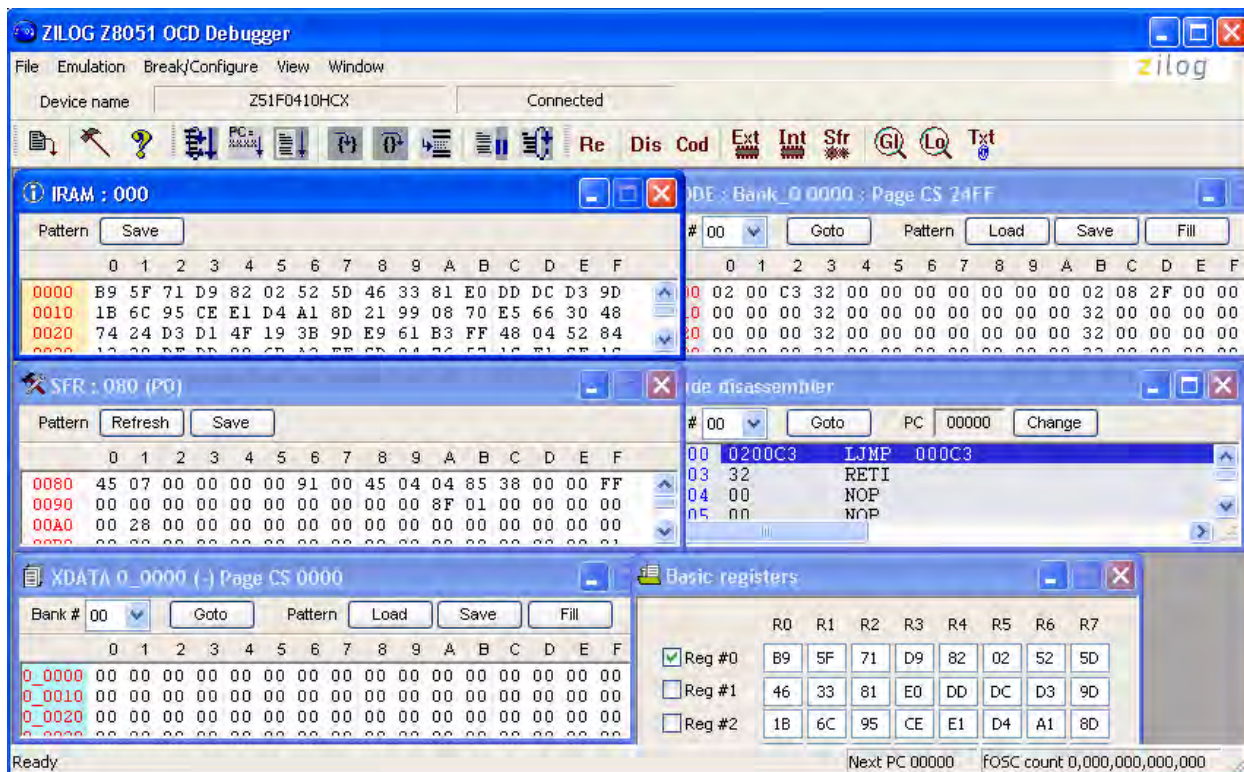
ZILOG Z8051 OCD Debugger

File Emulation Break/Configure View Window

zilog

Device name Z51F0410HCX Connected

Re Dis Cod Ext Int Sfr GI LQ Txt

IRAM : 000

Pattern Save

| | 0 | 1 | 2 | 3 | 4 | 5 | 6 | 7 | 8 | 9 | A | B | C | D | E | F |
|---|---|---|---|---|---|---|---|---|---|---|---|---|---|---|---|---|
| 0000 | B9 | 5F | 71 | D9 | 82 | 02 | 52 | 5D | 46 | 33 | 81 | E0 | DD | DC | D3 | 9D |
| 0010 | 1B | 6C | 95 | CE | E1 | D4 | A1 | 8D | 21 | 99 | 08 | 70 | E5 | 66 | 30 | 48 |
| 0020 | 74 | 24 | D3 | D1 | 4F | 19 | 3B | 9D | E9 | 61 | B3 | FF | 48 | 04 | 52 | 84 |

DE : Bank_0 0000 : Page CS 24FF

# 00 Goto Pattern Load Save Fill

| | 0 | 1 | 2 | 3 | 4 | 5 | 6 | 7 | 8 | 9 | A | B | C | D | E | F |
|---|---|---|---|---|---|---|---|---|---|---|---|---|---|---|---|---|
| 00 | 02 | 00 | C3 | 32 | 00 | 00 | 00 | 00 | 00 | 00 | 00 | 02 | 08 | 2F | 00 | 00 |
| 10 | 00 | 00 | 00 | 32 | 00 | 00 | 00 | 00 | 00 | 00 | 00 | 32 | 00 | 00 | 00 | 00 |
| 20 | 00 | 00 | 00 | 32 | 00 | 00 | 00 | 00 | 00 | 00 | 00 | 32 | 00 | 00 | 00 | 00 |

SFR : 080 (P0)

Pattern Refresh Save

| | 0 | 1 | 2 | 3 | 4 | 5 | 6 | 7 | 8 | 9 | A | B | C | D | E | F |
|---|---|---|---|---|---|---|---|---|---|---|---|---|---|---|---|---|
| 0080 | 45 | 07 | 00 | 00 | 00 | 00 | 91 | 00 | 45 | 04 | 04 | 85 | 38 | 00 | 00 | FF |
| 0090 | 00 | 00 | 00 | 00 | 00 | 00 | 00 | 00 | 00 | 8F | 01 | 00 | 00 | 00 | 00 | 00 |
| 00A0 | 00 | 28 | 00 | 00 | 00 | 00 | 00 | 00 | 00 | 00 | 00 | 00 | 00 | 00 | 00 | 00 |

de disassembler

# 00 Goto PC 00000 Change

00 0200C3 LJMP 000C3
03 32 RETI
04 00 NOP
05 00 NOP

XDATA 0_0000 (-) Page CS 0000

Bank # 00 Goto Pattern Load Save Fill

| | 0 | 1 | 2 | 3 | 4 | 5 | 6 | 7 | 8 | 9 | A | B | C | D | E | F |
|---|---|---|---|---|---|---|---|---|---|---|---|---|---|---|---|---|
| 0_0000 | 00 | 00 | 00 | 00 | 00 | 00 | 00 | 00 | 00 | 00 | 00 | 00 | 00 | 00 | 00 | 00 |
| 0_0010 | 00 | 00 | 00 | 00 | 00 | 00 | 00 | 00 | 00 | 00 | 00 | 00 | 00 | 00 | 00 | 00 |
| 0_0020 | 00 | 00 | 00 | 00 | 00 | 00 | 00 | 00 | 00 | 00 | 00 | 00 | 00 | 00 | 00 | 00 |

Basic registers

| | R0 | R1 | R2 | R3 | R4 | R5 | R6 | R7 |
|---|---|---|---|---|---|---|---|---|
| Reg #0 | B9 | 5F | 71 | D9 | 82 | 02 | 52 | 5D |
| Reg #1 | 46 | 33 | 81 | E0 | DD | DC | D3 | 9D |
| Reg #2 | 1B | 6C | 95 | CE | E1 | D4 | A1 | 8D |

Ready Next PC 00000 fOSC count 0,000,000,000,000